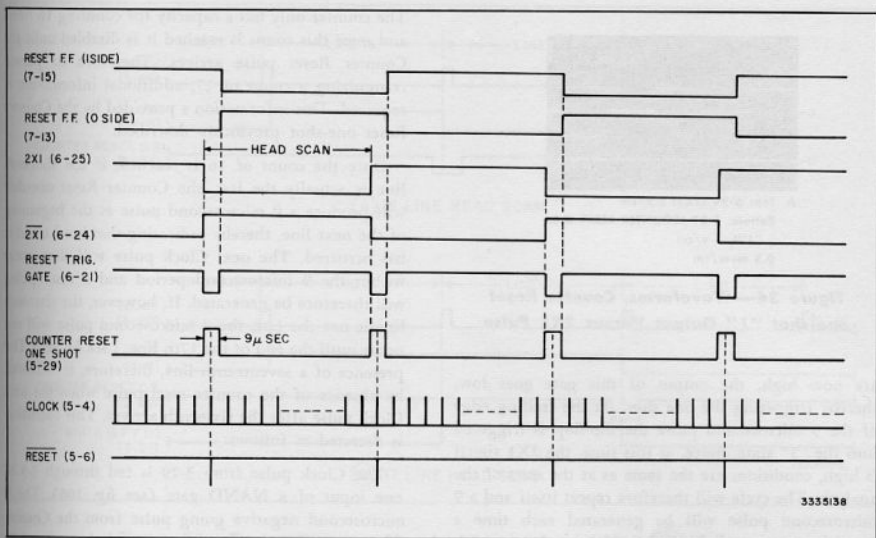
RESET F.F. (I SIDE) (7-15)

RESET F.F. (O SIDE) (7-13)

2XI (6-25)

HEAD SCAN

$\overline{2XI}$ (6-24)

RESET TRIG. GATE (6-21)

COUNTER RESET ONE SHOT (5-29)

9μ SEC

CLOCK (5-4)

$\overline{RESET}$ (5-6)

3335138

The counter only has a capacity for counting to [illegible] and since this count is reached it is finished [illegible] Counter Reset pulse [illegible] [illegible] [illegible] is provided by the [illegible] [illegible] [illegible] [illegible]

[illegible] the count of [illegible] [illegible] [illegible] the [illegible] Counter Reset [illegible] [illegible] pulse at the beginning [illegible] next line, therefore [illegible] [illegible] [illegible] The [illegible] Clock pulse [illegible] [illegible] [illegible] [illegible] be generated. If, however, the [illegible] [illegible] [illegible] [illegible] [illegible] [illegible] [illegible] presence of a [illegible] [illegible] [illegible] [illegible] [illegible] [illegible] is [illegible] as follows.

Figure 34—Waveforms, Counter Reset and the "1" Output Stretch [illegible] Pulse

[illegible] goes high, the output of this gate goes low. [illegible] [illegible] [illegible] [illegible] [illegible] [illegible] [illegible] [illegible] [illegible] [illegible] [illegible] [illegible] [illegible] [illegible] a high, conditions are the same as at the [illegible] the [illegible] cycle will therefore repeat itself and a 9 microsecond pulse will be generated each time a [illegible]

The Clock pulse from 5-4 is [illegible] one input of a NAND gate (see fig. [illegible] microsecond negative going pulse from the Counter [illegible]